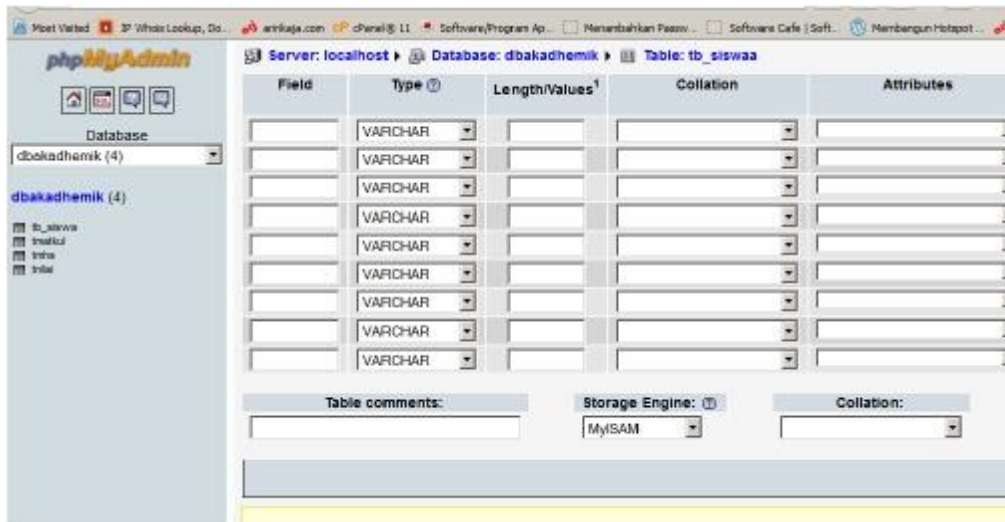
Most Visited IP Whois Lookup, Do... arinkaja.com cPanel® 11 Software/Program Ap... Menambahkan Passw... Software Cafe | Soft... Membangun Hotspot ...

phpMyAdmin

Database
dbakadhemik (4)

dbakadhemik (4)

tb_siswa
tmatkul
tnhs
tnilai

Server: localhost ▸ Database: dbakadhemik ▸ Table: tb_siswaa

| Field | Type | Length/Values$^1$ | Collation | Attributes |
|---|---|---|---|---|
| | VARCHAR | | | |
| | VARCHAR | | | |
| | VARCHAR | | | |
| | VARCHAR | | | |
| | VARCHAR | | | |
| | VARCHAR | | | |
| | VARCHAR | | | |
| | VARCHAR | | | |
| | VARCHAR | | | |

Table comments:

Storage Engine:
MyISAM

Collation: